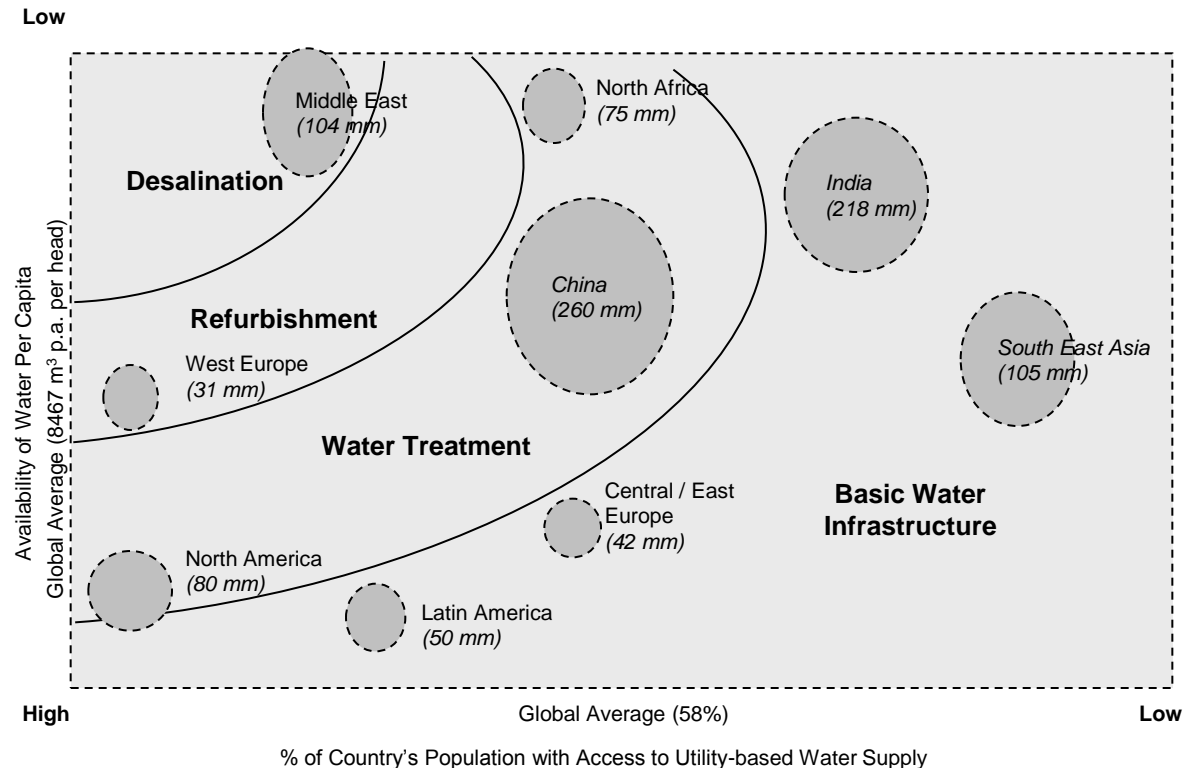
Low

Middle East
(104 mm)

North Africa
(75 mm)

Desalination

India
(218 mm)

China
(260 mm)

Refurbishment

South East Asia
(105 mm)

West Europe
(31 mm)

Water Treatment

Central / East Europe
(42 mm)

Basic Water Infrastructure

North America
(80 mm)

Latin America
(50 mm)

Availability of Water Per Capita
Global Average (8467 m$^3$ p.a. per head)

High

Global Average (58%)

Low

% of Country's Population with Access to Utility-based Water Supply